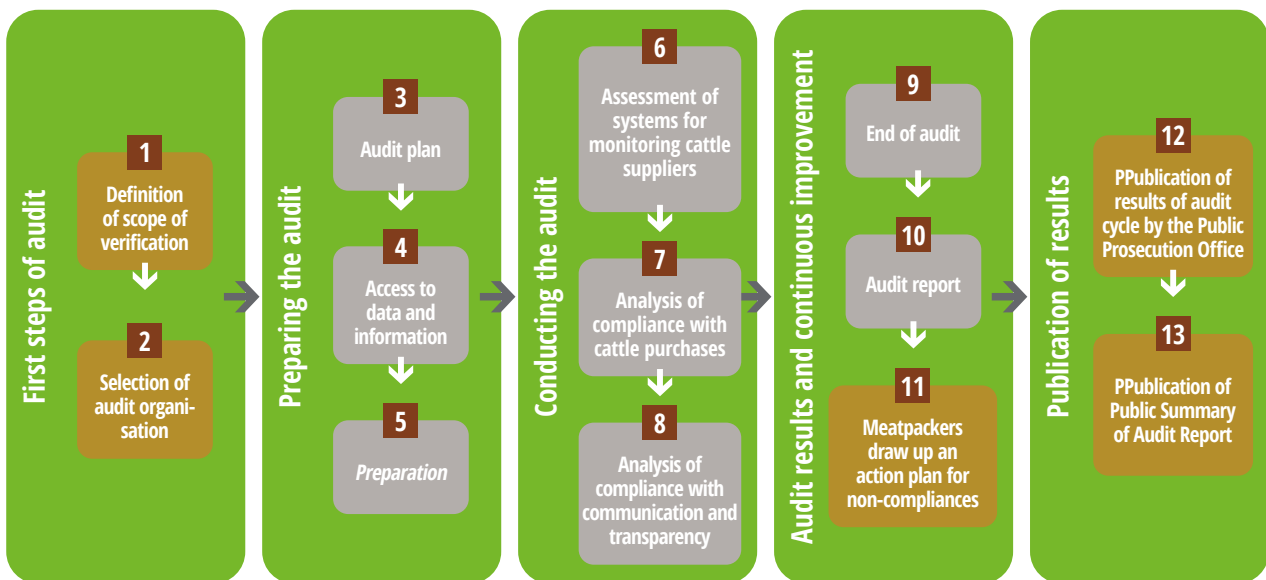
First steps of audit

1
Definition of scope of verification

2
Selection of audit organisation

Preparing the audit

3
Audit plan

4
Access to data and information

5
Preparation

Conducting the audit

6
Assessment of systems for monitoring cattle suppliers

7
Analysis of compliance with cattle purchases

8
Analysis of compliance with communication and transparency

Audit results and continuous improvement

9
End of audit

10
Audit report

11
Meatpackers draw up an action plan for non-compliances

Publication of results

12
PPublication of results of audit cycle by the Public Prosecution Office

13
PPublication of Public Summary of Audit Report